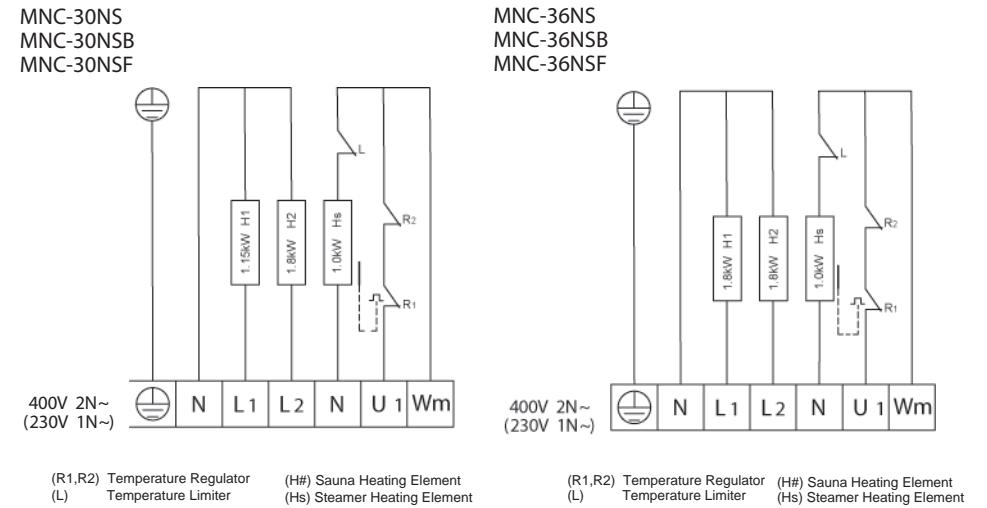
MNC-30NS
MNC-30NSB
MNC-30NSF

L
R2
R1
1.15kW H1
1.8kW H2
1.0kW Hs

400V 2N~
(230V 1N~)

| ⏚ | N | L 1 | L 2 | N | U 1 | Wm |
|---|---|---|---|---|---|---|

(R1,R2) Temperature Regulator
(L) Temperature Limiter
(H#) Sauna Heating Element
(Hs) Steamer Heating Element

MNC-36NS
MNC-36NSB
MNC-36NSF

L
R2
R1
1.8kW H1
1.8kW H2
1.0kW Hs

400V 2N~
(230V 1N~)

| ⏚ | N | L 1 | L 2 | N | U 1 | Wm |
|---|---|---|---|---|---|---|

(R1,R2) Temperature Regulator
(L) Temperature Limiter
(H#) Sauna Heating Element
(Hs) Steamer Heating Element